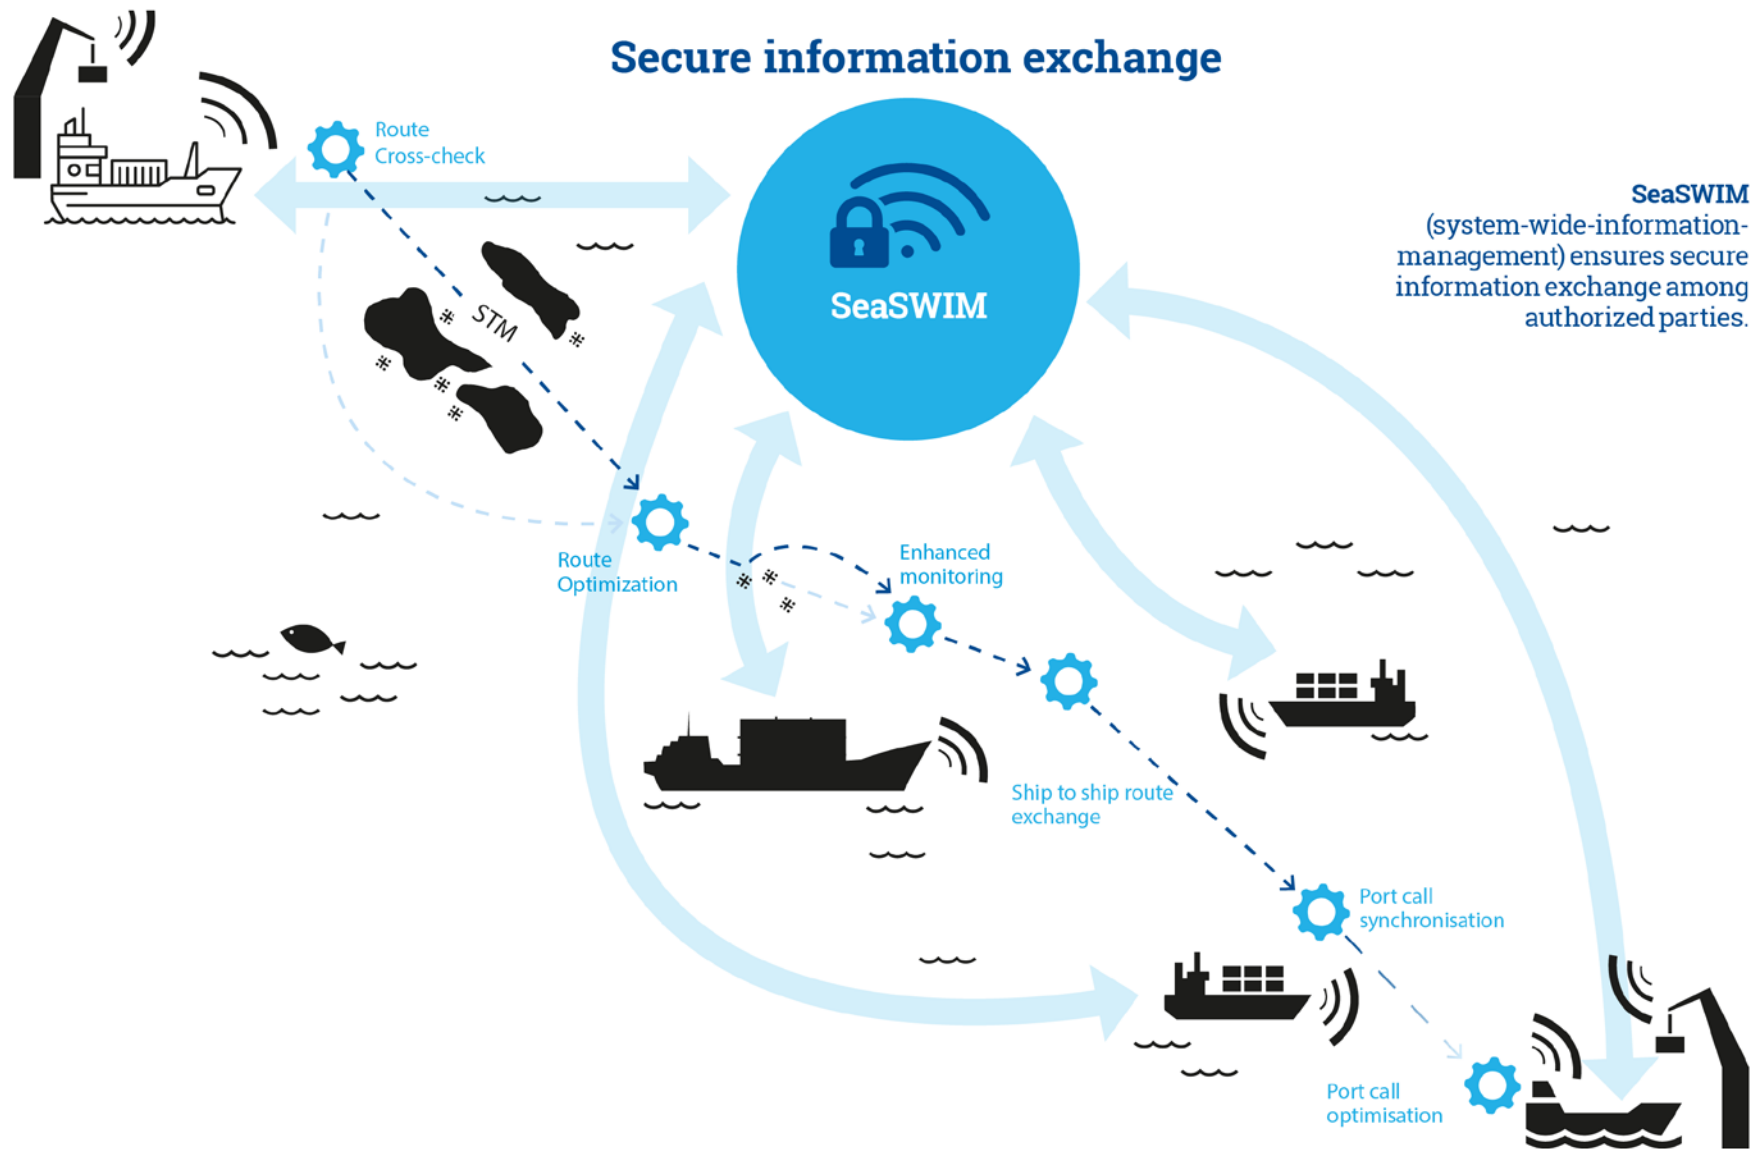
Secure information exchange

Route Cross-check

SeaSWIM

SeaSWIM (system-wide-information-management) ensures secure information exchange among authorized parties.

STM

Route Optimization

Enhanced monitoring

Ship to ship route exchange

Port call synchronisation

Port call optimisation